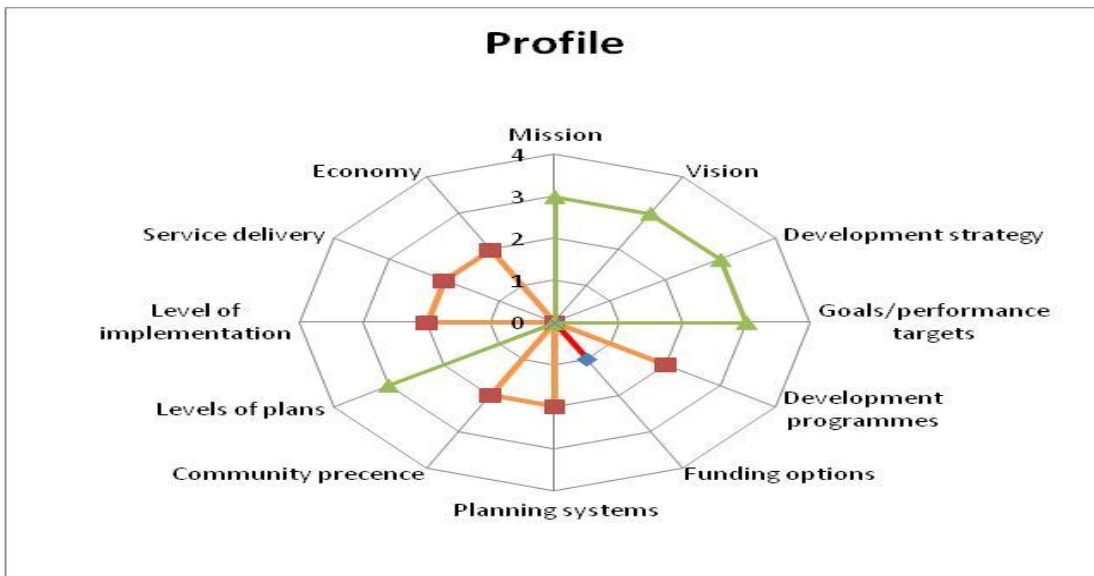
Profile

Mission
4
3
2
1
0

Vision
Development strategy
Goals/performance targets
Development programmes
Funding options
Planning systems
Community precence
Levels of plans
Level of implementation
Service delivery
Economy